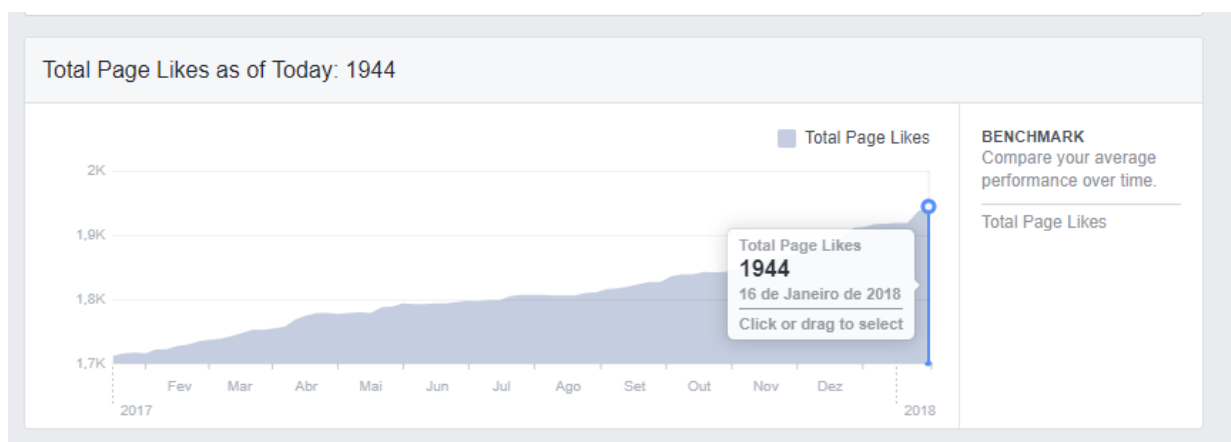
Total Page Likes as of Today: 1944

Total Page Likes

2K
1,9K
1,8K
1,7K

Total Page Likes
1944
16 de Janeiro de 2018
Click or drag to select

Fev Mar Abr Mai Jun Jul Ago Set Out Nov Dez
2017 2018

BENCHMARK
Compare your average performance over time.

Total Page Likes